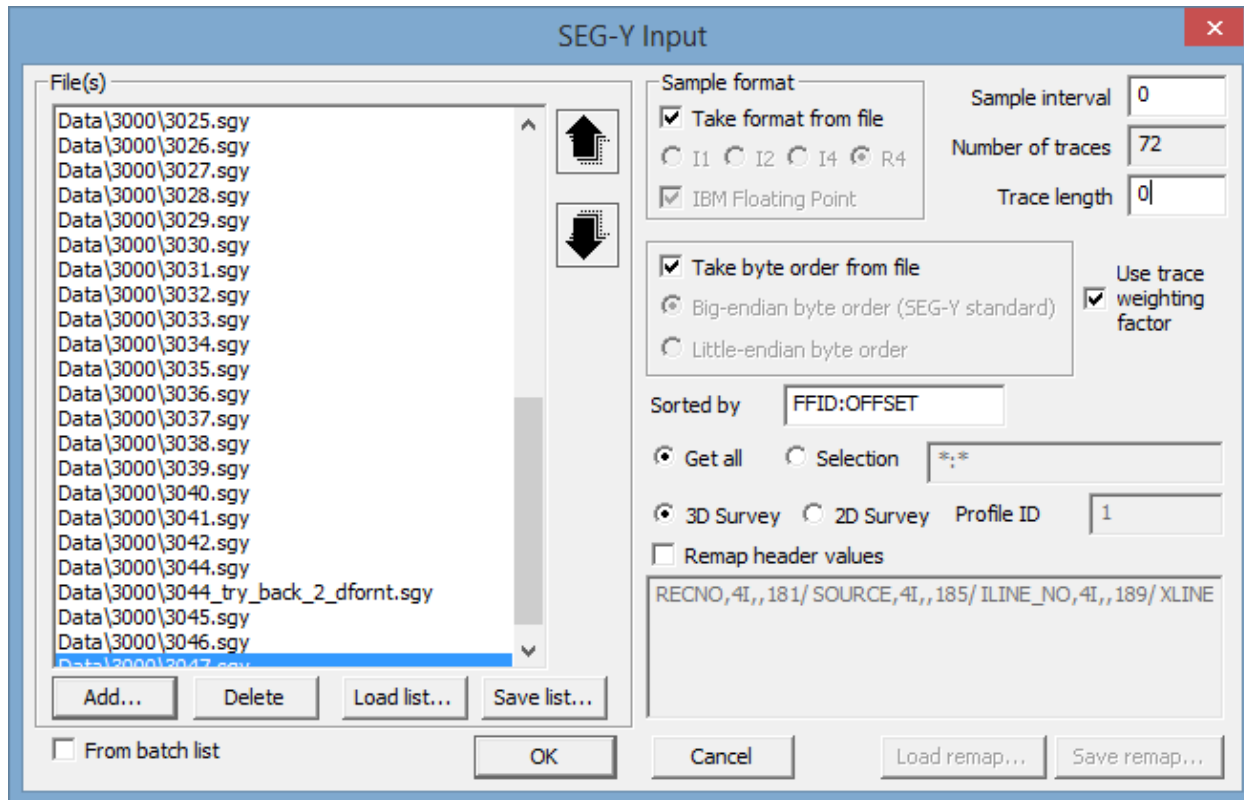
SEG-Y Input

File(s)

Data\3000\3025.sgy
Data\3000\3026.sgy
Data\3000\3027.sgy
Data\3000\3028.sgy
Data\3000\3029.sgy
Data\3000\3030.sgy
Data\3000\3031.sgy
Data\3000\3032.sgy
Data\3000\3033.sgy
Data\3000\3034.sgy
Data\3000\3035.sgy
Data\3000\3036.sgy
Data\3000\3037.sgy
Data\3000\3038.sgy
Data\3000\3039.sgy
Data\3000\3040.sgy
Data\3000\3041.sgy
Data\3000\3042.sgy
Data\3000\3044.sgy
Data\3000\3044_try_back_2_dfornt.sgy
Data\3000\3045.sgy
Data\3000\3046.sgy
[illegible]

Add... Delete Load list... Save list...

From batch list

Sample format
Take format from file
I1 I2 I4 R4
IBM Floating Point

Sample interval 0
Number of traces 72
Trace length 0

Take byte order from file
Big-endian byte order (SEG-Y standard)
Little-endian byte order

Use trace weighting factor

Sorted by FFID:OFFSET

Get all Selection *:*

3D Survey 2D Survey Profile ID 1

Remap header values

RECNO,4I,,181/ SOURCE,4I,,185/ ILINE_NO,4I,,189/ XLINE

OK Cancel Load remap... Save remap...